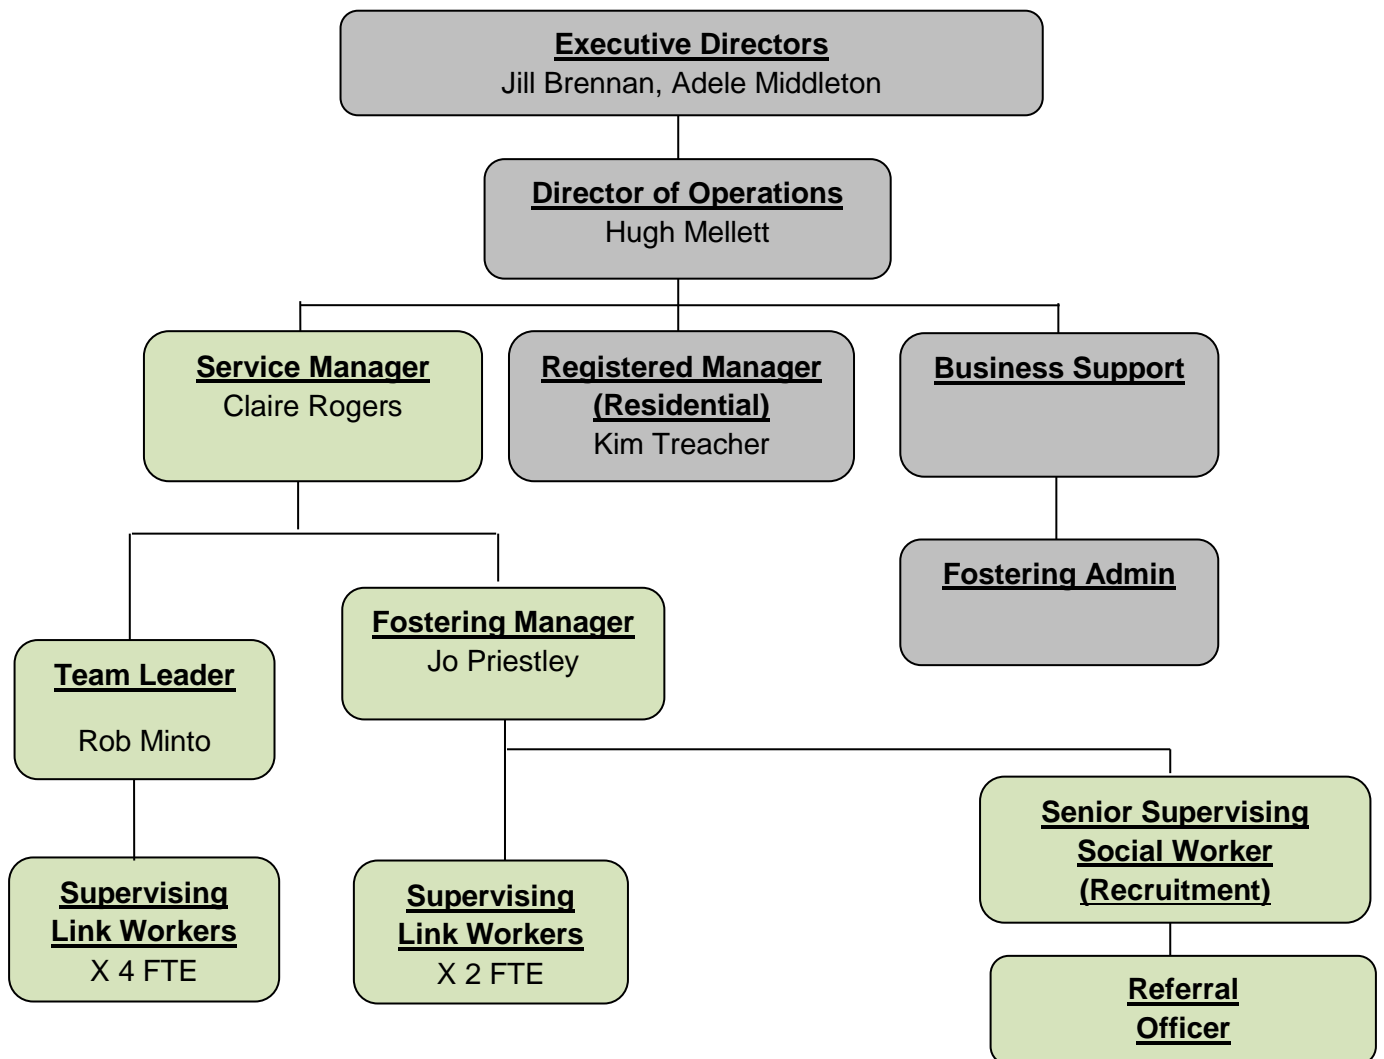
Executive Directors
Jill Brennan, Adele Middleton

Director of Operations
Hugh Mellett

Service Manager
Claire Rogers

Registered Manager (Residential)
Kim Treacher

Business Support

Fostering Admin

Team Leader

Rob Minto

Fostering Manager
Jo Priestley

Supervising Link Workers
X 4 FTE

Supervising Link Workers
X 2 FTE

Senior Supervising Social Worker (Recruitment)

Referral Officer